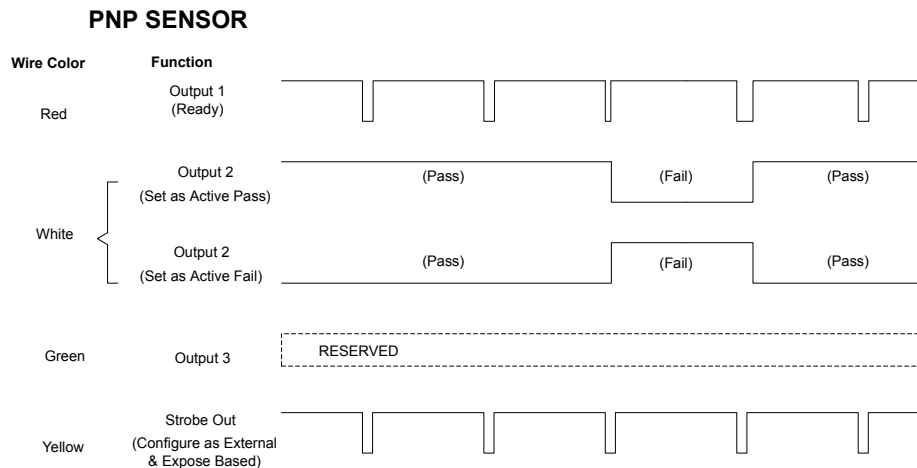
PNP SENSOR

Wire Color

Function

Red

Output 1
(Ready)

Output 2
(Set as Active Pass)

(Pass)

(Fail)

(Pass)

White

Output 2
(Set as Active Fail)

(Pass)

(Fail)

(Pass)

Green

Output 3

RESERVED

Yellow

Strobe Out
(Configure as External & Expose Based)